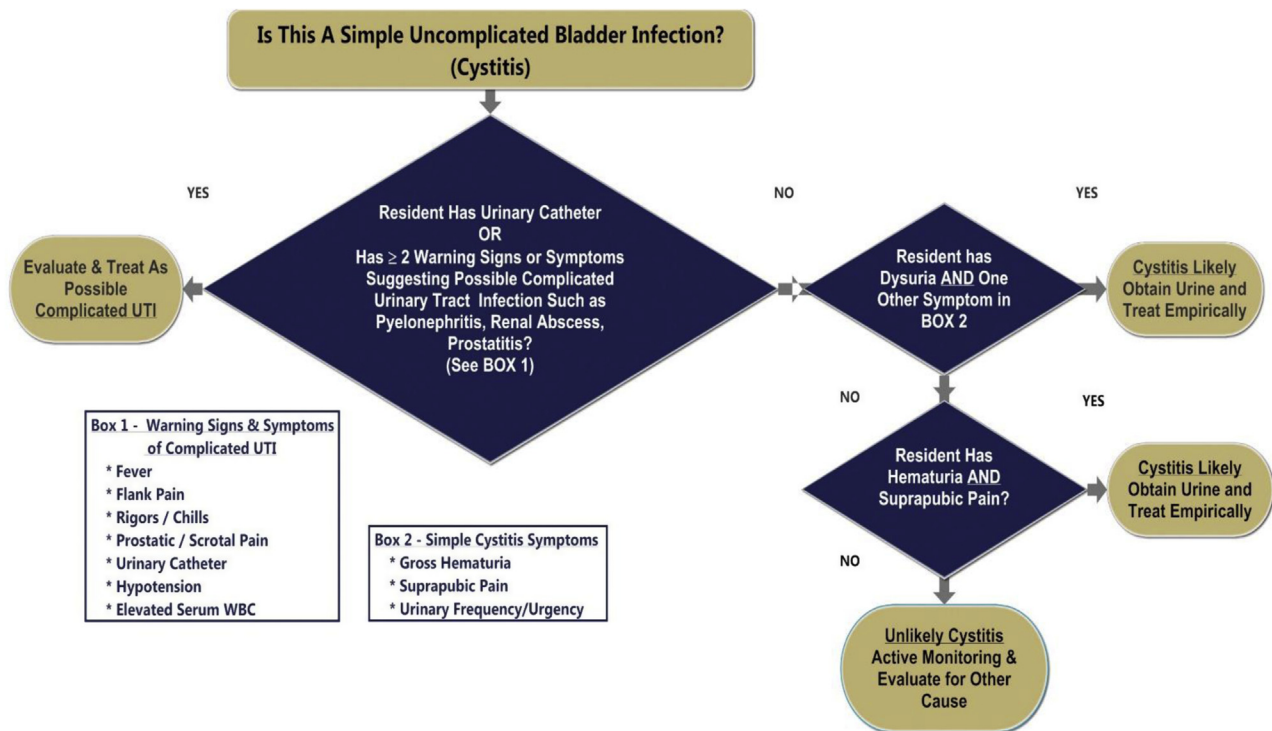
Is This A Simple Uncomplicated Bladder Infection? (Cystitis)

YES

Resident Has Urinary Catheter
OR
Has $\geq$ 2 Warning Signs or Symptoms Suggesting Possible Complicated Urinary Tract Infection Such as Pyelonephritis, Renal Abscess, Prostatitis?
(See BOX 1)

NO

YES

Evaluate & Treat As Possible Complicated UTI

Resident has Dysuria AND One Other Symptom in BOX 2

Cystitis Likely
Obtain Urine and Treat Empirically

NO

YES

Box 1 - Warning Signs & Symptoms of Complicated UTI
* Fever
* Flank Pain
* Rigors / Chills
* Prostatic / Scrotal Pain
* Urinary Catheter
* Hypotension
* Elevated Serum WBC

Resident Has Hematuria AND Suprapubic Pain?

Cystitis Likely
Obtain Urine and Treat Empirically

Box 2 - Simple Cystitis Symptoms
* Gross Hematuria
* Suprapubic Pain
* Urinary Frequency/Urgency

NO

Unlikely Cystitis
Active Monitoring & Evaluate for Other Cause